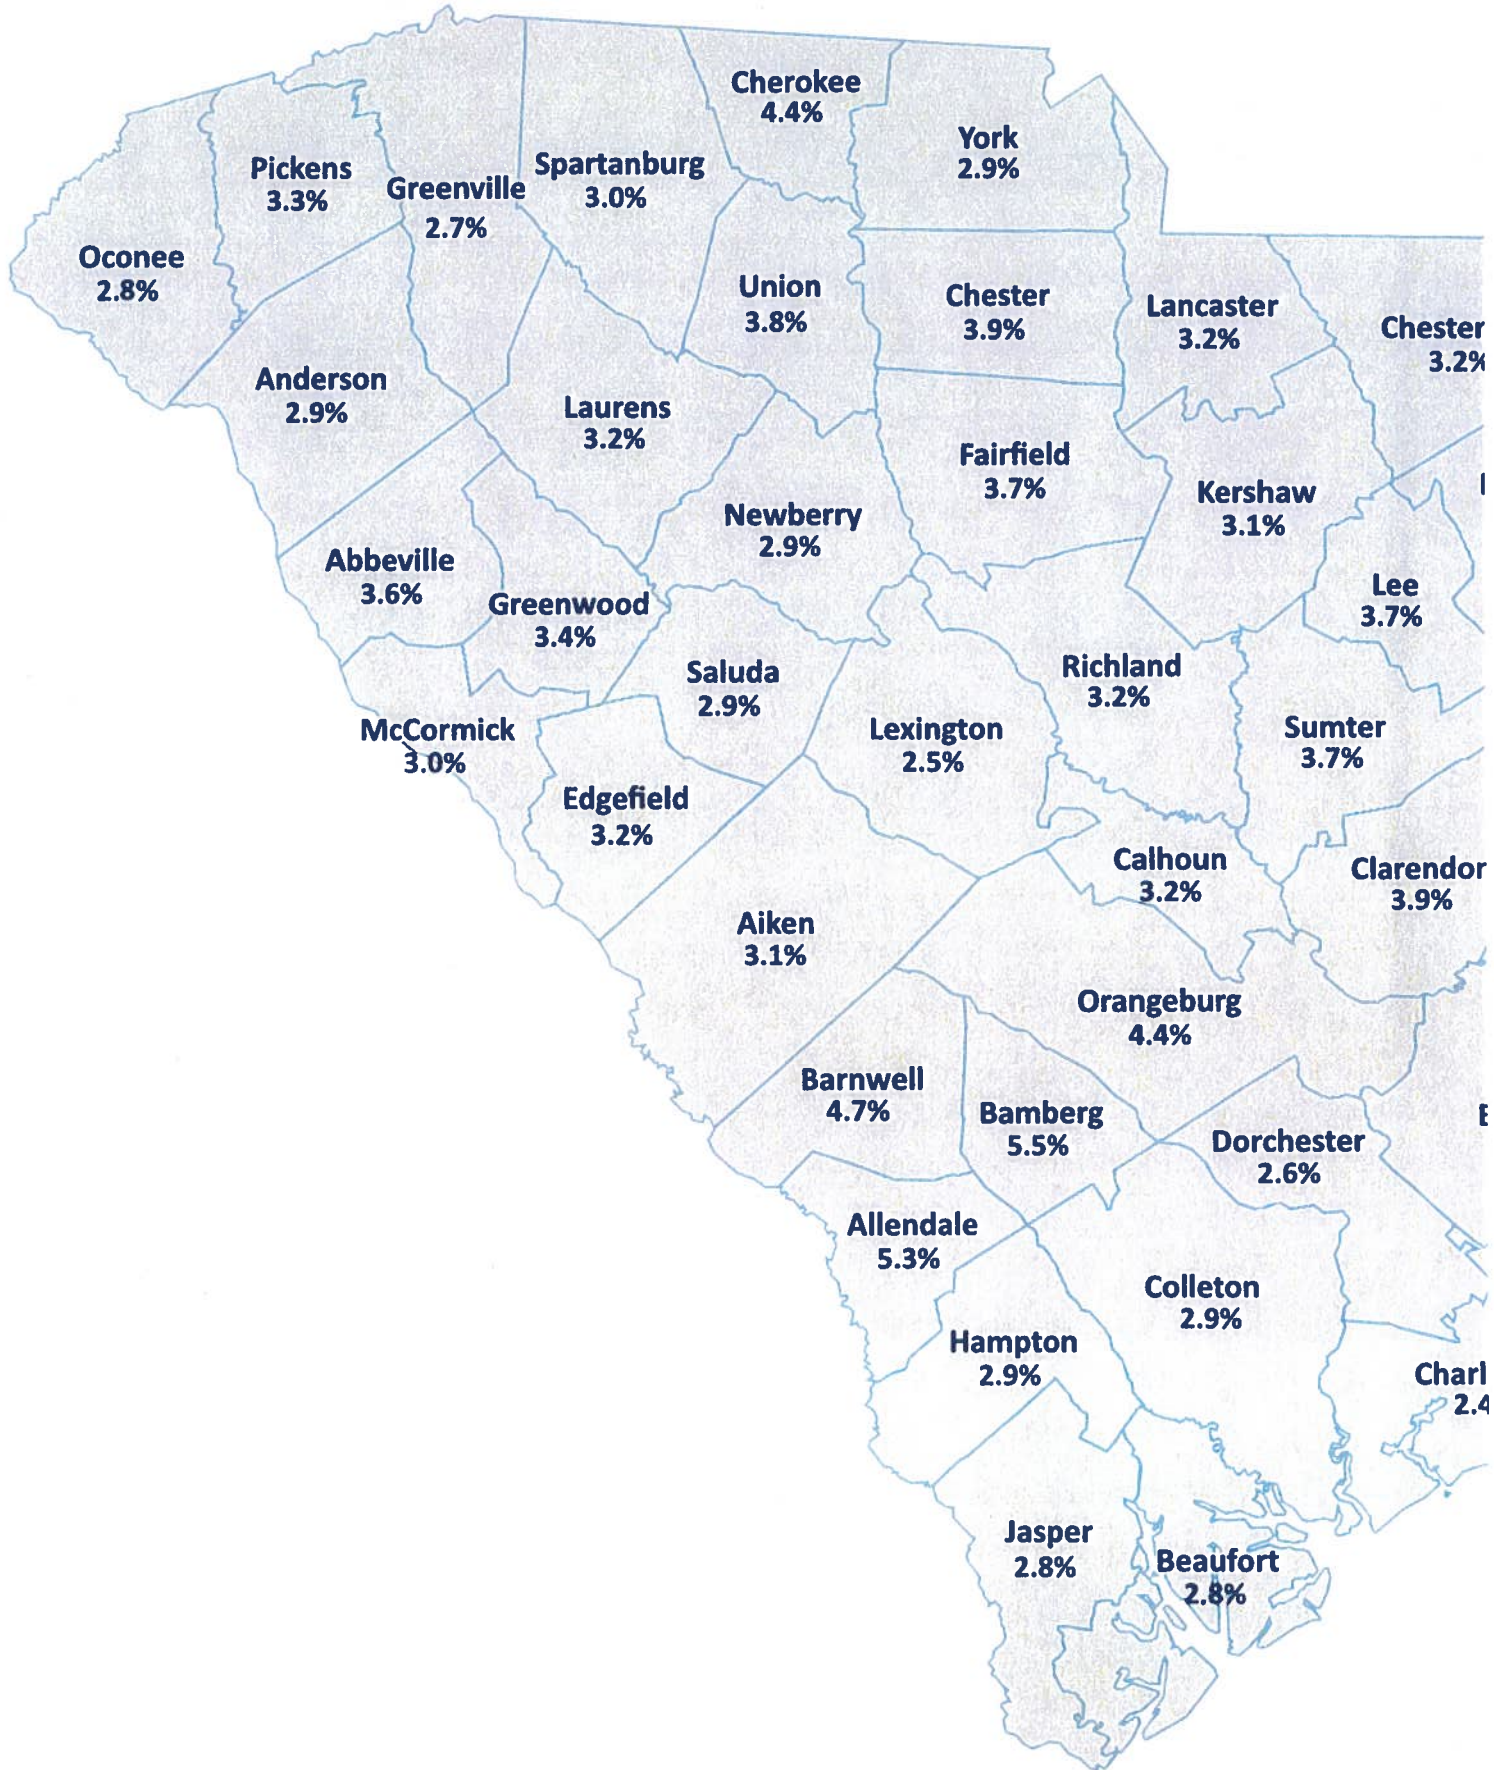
Cherokee
4.4%

York
2.9%

Pickens
3.3%

Greenville
2.7%

Spartanburg
3.0%

Oconee
2.8%

Union
3.8%

Chester
3.9%

Lancaster
3.2%

Chester
3.2%

Anderson
2.9%

Laurens
3.2%

Fairfield
3.7%

Kershaw
3.1%

Newberry
2.9%

Abbeville
3.6%

Greenwood
3.4%

Lee
3.7%

Saluda
2.9%

Richland
3.2%

McCormick
3.0%

Lexington
2.5%

Sumter
3.7%

Edgefield
3.2%

Calhoun
3.2%

Clarendon
3.9%

Aiken
3.1%

Orangeburg
4.4%

Barnwell
4.7%

Bamberg
5.5%

Dorchester
2.6%

Allendale
5.3%

Colleton
2.9%

Hampton
2.9%

Charl
2.4

Jasper
2.8%

Beaufort
2.8%